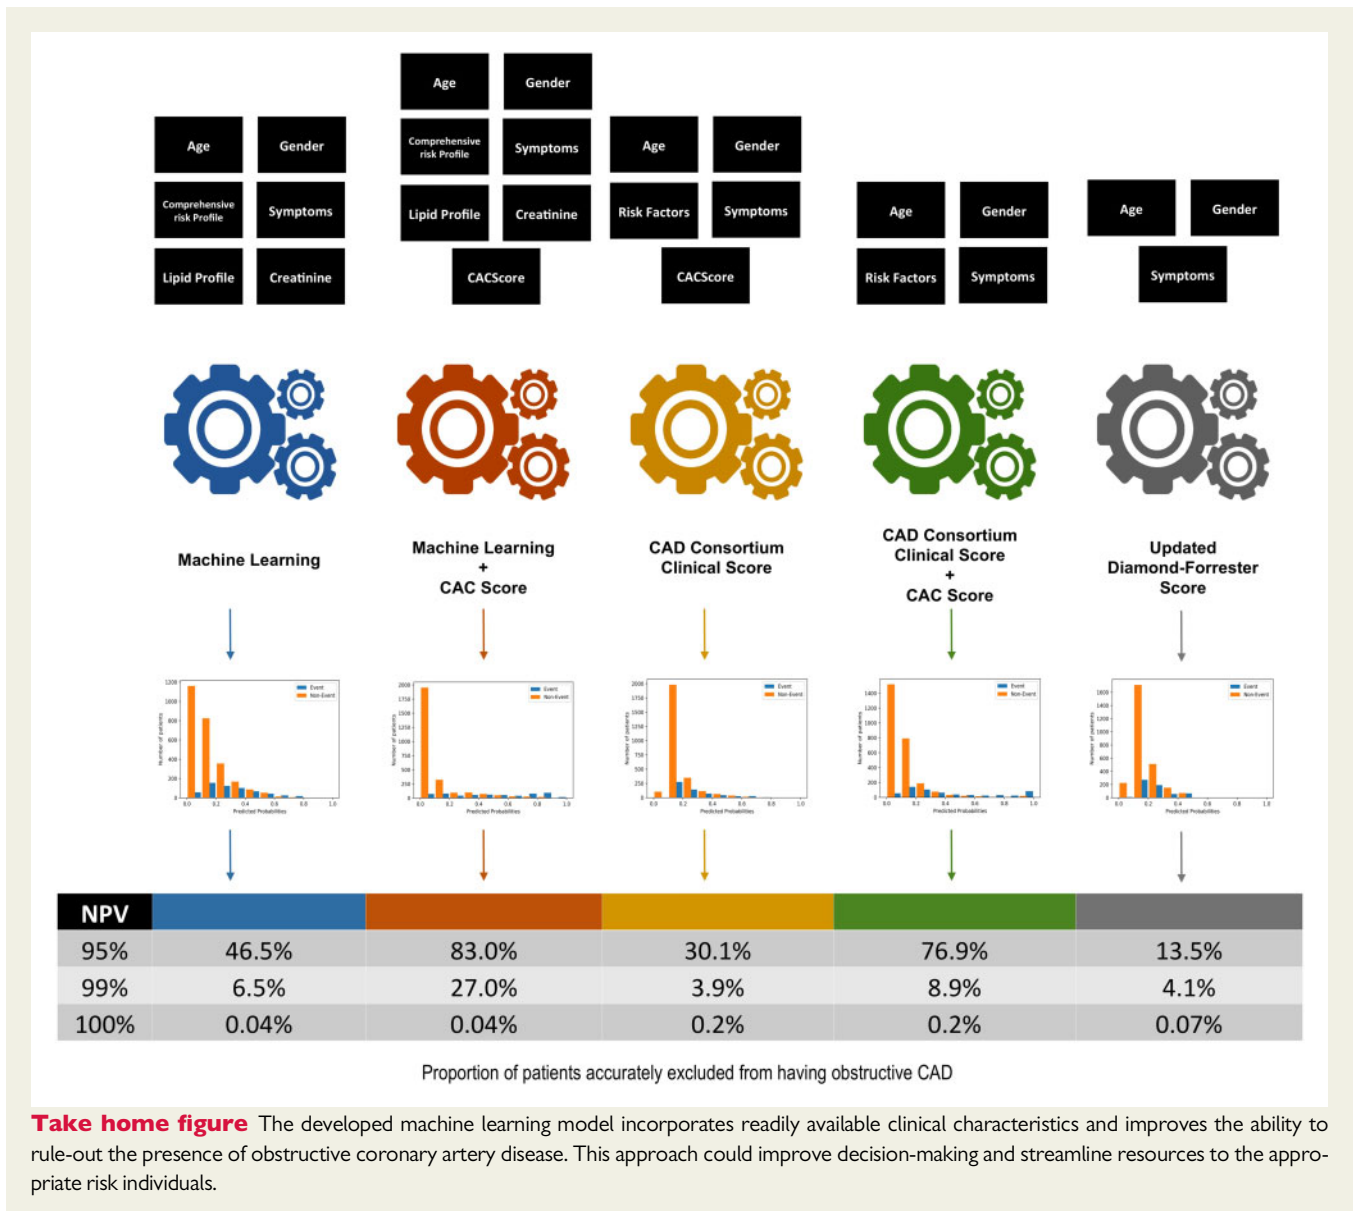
Age
Gender
Comprehensive risk Profile
Symptoms
Lipid Profile
Creatinine

Age
Gender
Comprehensive risk Profile
Symptoms
Lipid Profile
Creatinine
CACScore

Age
Gender
Risk Factors
Symptoms
CACScore

Age
Gender
Risk Factors
Symptoms

Age
Gender
Symptoms

Machine Learning

Machine Learning
+
CAC Score

CAD Consortium
Clinical Score

CAD Consortium
Clinical Score
+
CAC Score

Updated
Diamond-Forrester
Score

| NPV | | | | | |
|---|---|---|---|---|---|
| 95% | 46.5% | 83.0% | 30.1% | 76.9% | 13.5% |
| 99% | 6.5% | 27.0% | 3.9% | 8.9% | 4.1% |
| 100% | 0.04% | 0.04% | 0.2% | 0.2% | 0.07% |

Proportion of patients accurately excluded from having obstructive CAD

Take home figure The developed machine learning model incorporates readily available clinical characteristics and improves the ability to rule-out the presence of obstructive coronary artery disease. This approach could improve decision-making and streamline resources to the appropriate risk individuals.